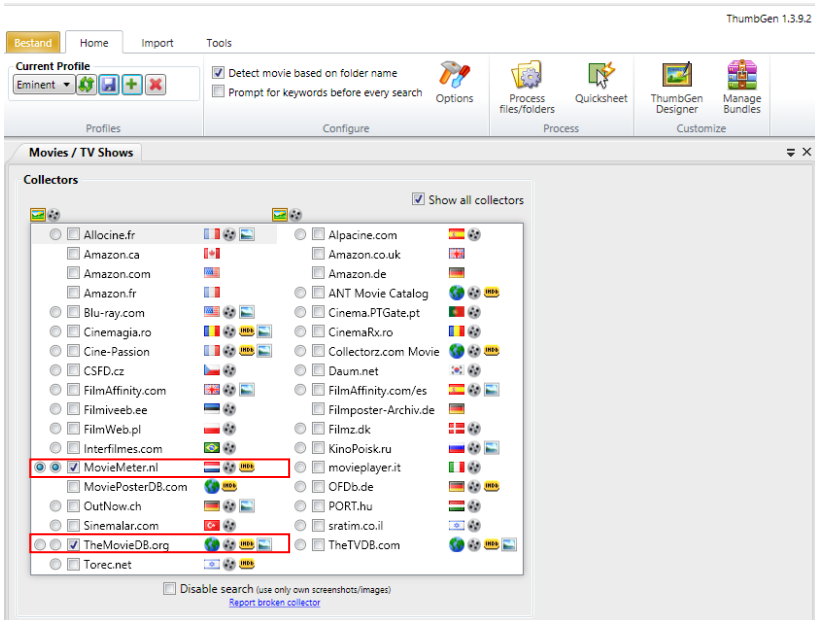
ThumbGen 1.3.9.2

Bestand | Home | Import | Tools

Current Profile
Eminent
Profiles

Detect movie based on folder name
Prompt for keywords before every search
Options
Configure

Process files/folders
Quicksheet
Process

ThumbGen Designer
Manage Bundles
Customize

Movies / TV Shows

Collectors

Show all collectors

Allocine.fr
Amazon.ca
Amazon.com
Amazon.fr
Blu-ray.com
Cinemagia.ro
Cine-Passion
CSFD.cz
FilmAffinity.com
Filmiveeb.ee
FilmWeb.pl
Interfilmes.com
MovieMeter.nl
MoviePosterDB.com
OutNow.ch
Sinemalar.com
TheMovieDB.org
Torec.net

Alpacine.com
Amazon.co.uk
Amazon.de
ANT Movie Catalog
Cinema.PTGate.pt
CinemaRx.ro
Collectorz.com Movie
Daum.net
FilmAffinity.com/es
Filmposter-Archiv.de
Filmz.dk
KinoPoisk.ru
movieplayer.it
OFDb.de
PORT.hu
sratim.co.il
TheTVDB.com

Disable search (use only own screenshots/images)
Report broken collector